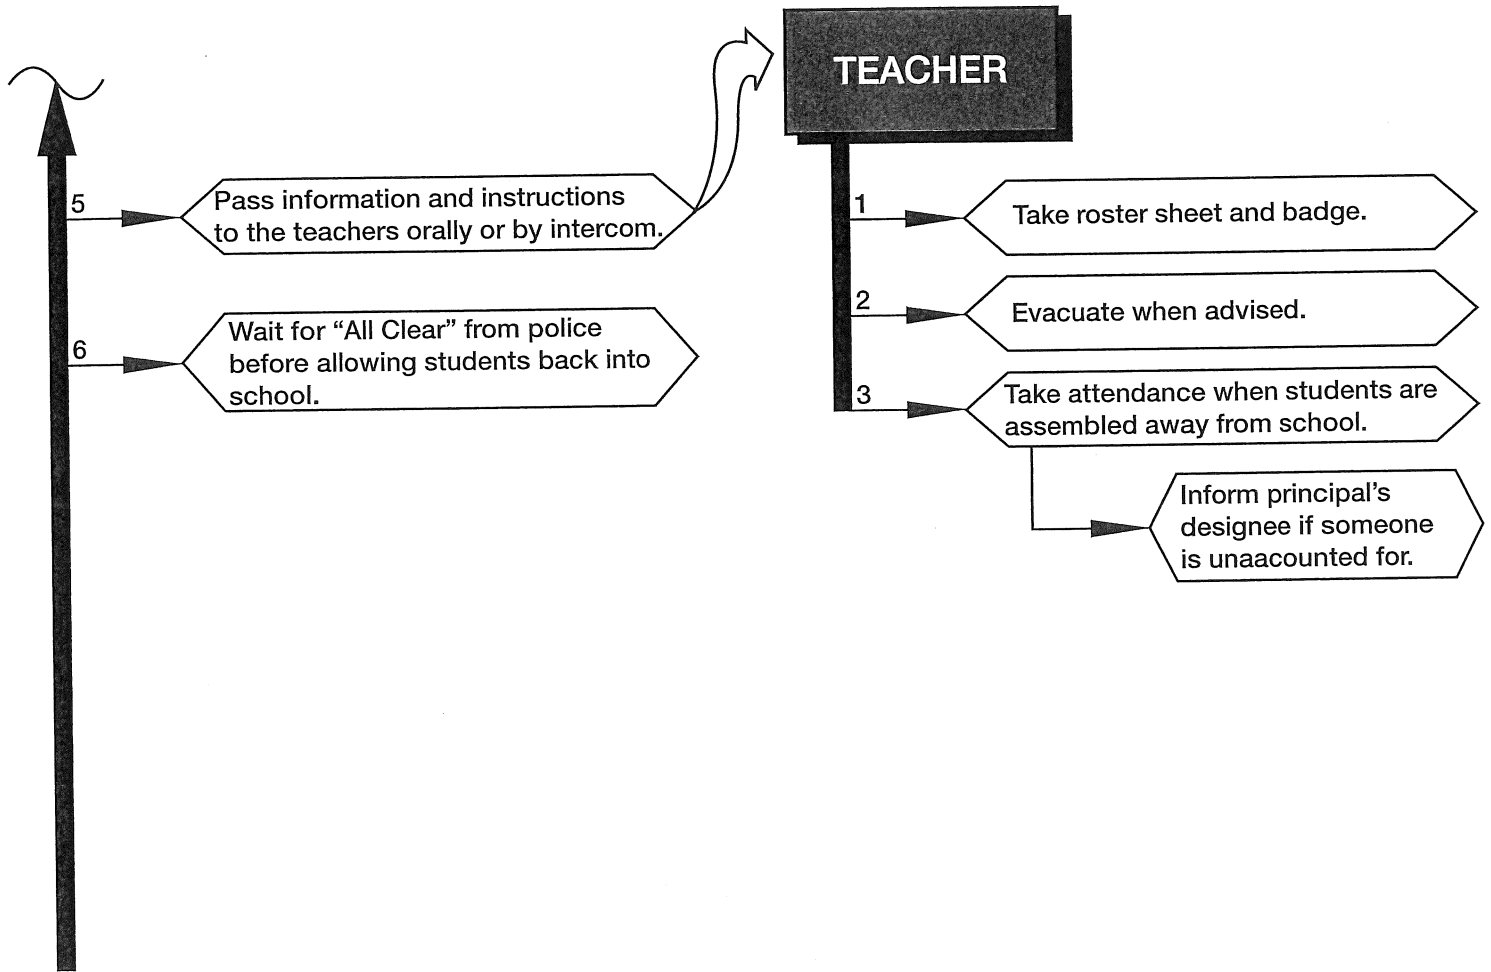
5

Pass information and instructions to the teachers orally or by intercom.

6

Wait for "All Clear" from police before allowing students back into school.

TEACHER

1

Take roster sheet and badge.

2

Evacuate when advised.

3

Take attendance when students are assembled away from school.

Inform principal's designee if someone is unaacounted for.